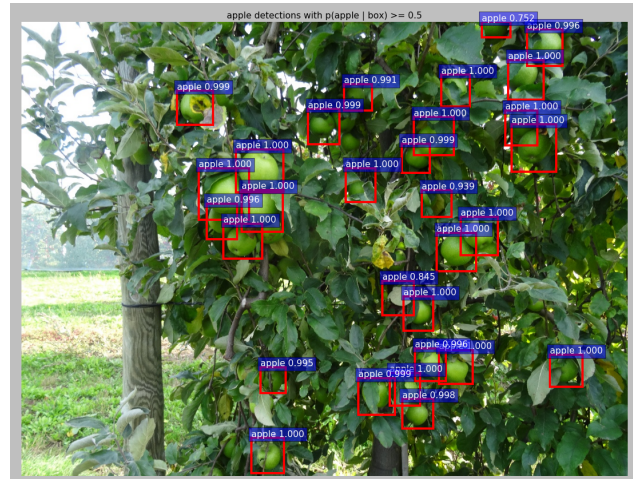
apple detections with p(apple | box) >= 0.5

apple 0.752
apple 0.996
apple 1.000
apple 1.000
apple 0.991
apple 0.999
apple 0.999
apple 1.000
apple 1.000
apple 1.000
apple 0.999
apple 1.000
apple 1.000
apple 1.000
apple 0.939
apple 0.996
apple 1.000
apple 1.000
apple 1.000
apple 0.845
apple 1.000
apple 0.996
apple 1.000
apple 1.000
apple 0.995
apple 0.999
apple 1.000
apple 0.998
apple 1.000